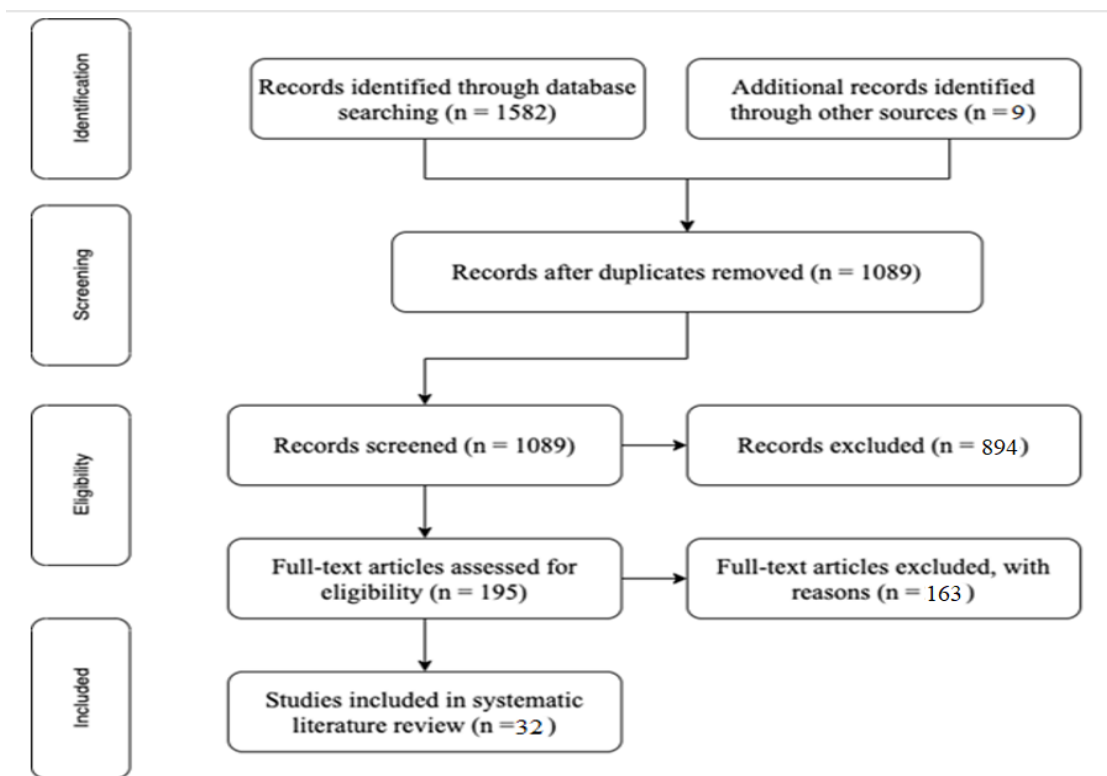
Identification

Records identified through database searching (n = 1582)

Additional records identified through other sources (n = 9)

Screening

Records after duplicates removed (n = 1089)

Eligibility

Records screened (n = 1089)

Records excluded (n = 894)

Full-text articles assessed for eligibility (n = 195)

Full-text articles excluded, with reasons (n = 163)

Included

Studies included in systematic literature review (n = 32)